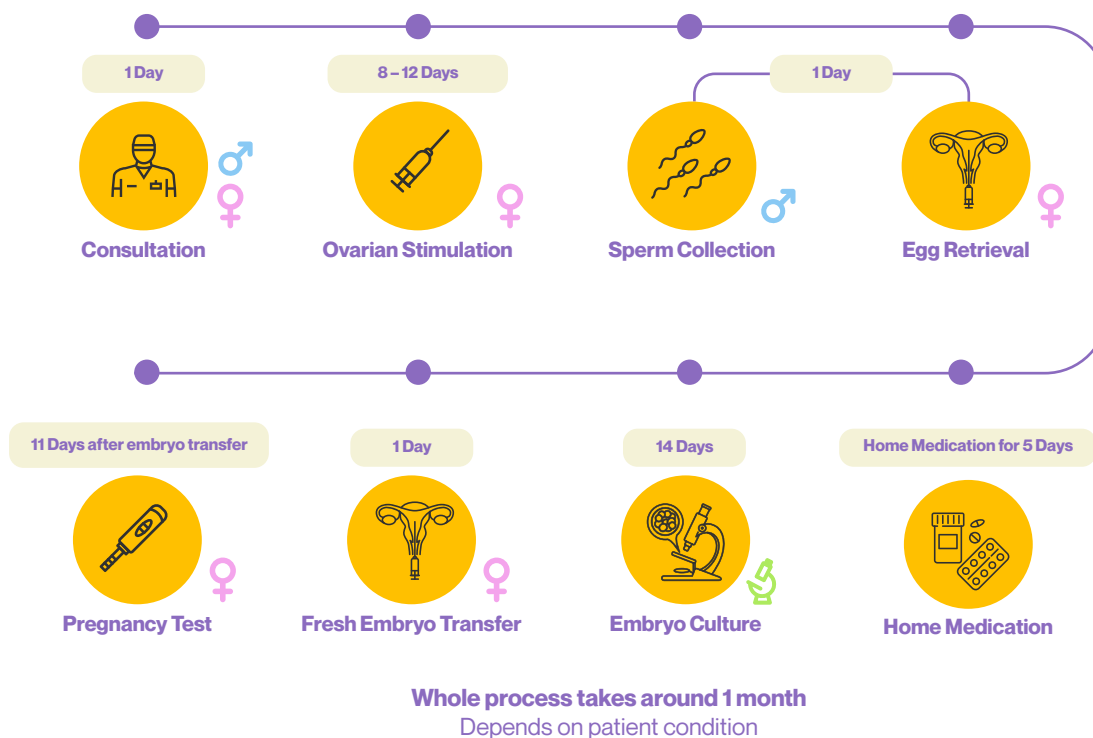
1 Day

Consultation

8 – 12 Days

Ovarian Stimulation

1 Day

Sperm Collection

Egg Retrieval

11 Days after embryo transfer

Pregnancy Test

1 Day

Fresh Embryo Transfer

14 Days

Embryo Culture

Home Medication for 5 Days

Home Medication

Whole process takes around 1 month
Depends on patient condition